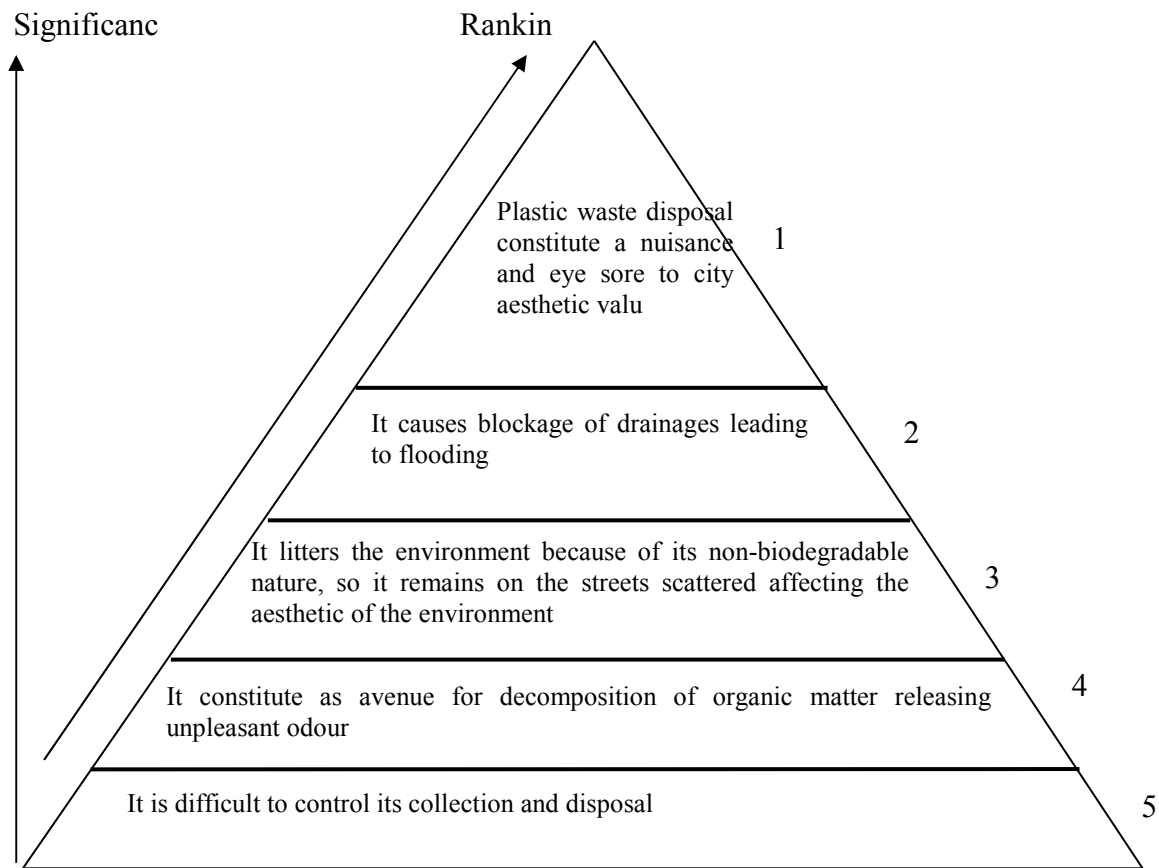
Significanc

Rankin

Plastic waste disposal constitute a nuisance and eye sore to city aesthetic valu

1

It causes blockage of drainages leading to flooding

2

It litters the environment because of its non-biodegradable nature, so it remains on the streets scattered affecting the aesthetic of the environment

3

It constitute as avenue for decomposition of organic matter releasing unpleasant odour

4

It is difficult to control its collection and disposal

5